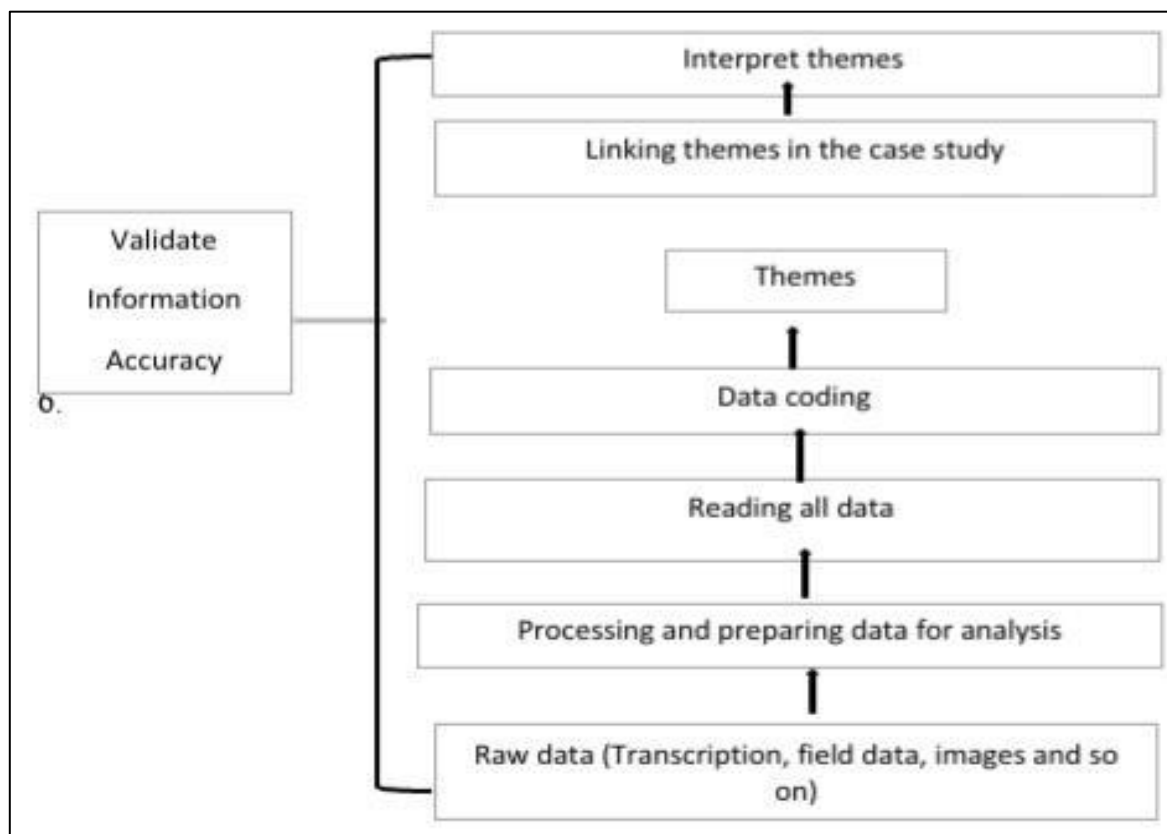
Interpret themes

Linking themes in the case study

Validate Information Accuracy

6.

Themes

Data coding

Reading all data

Processing and preparing data for analysis

Raw data (Transcription, field data, images and so on)